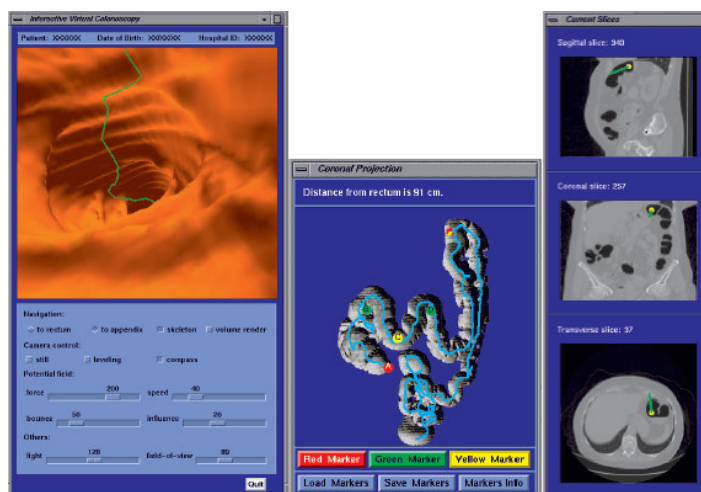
Interactive Virtual Colonoscopy

Patient: XXXXXX Date of Birth: XXXXXX Hospital ID: XXXXXX

Navigation:
to rectum
to appendix
skeleton
volume render

Camera control:
still
leveling
compass

Potential field:
force 200
speed 40
bounce 50
influence 20

Others:
light 128
field-of-view 80

Quit

Coronal Projection

Distance from rectum is 91 cm.

Red Marker
Green Marker
Yellow Marker
Load Markers
Save Markers
Markers Info

Current Slices

Sagittal slice: 940

Coronal slice: 257

Transverse slice: 37